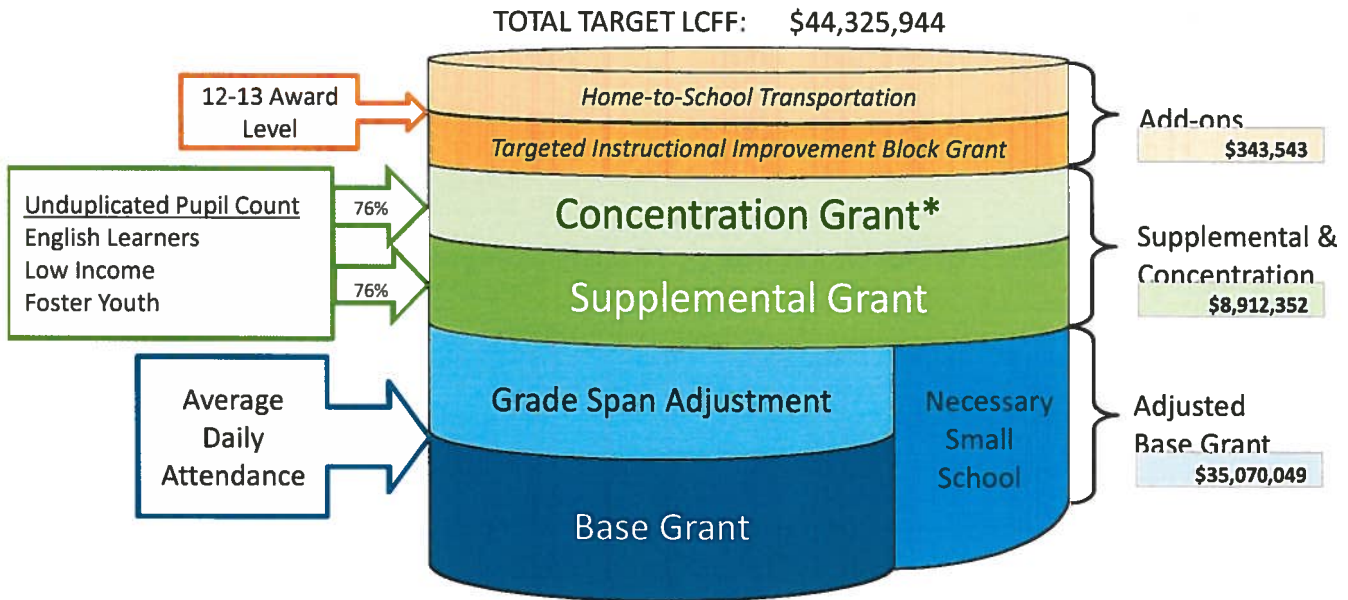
TOTAL TARGET LCFF: $44,325,944

12-13 Award Level

Home-to-School Transportation

Targeted Instructional Improvement Block Grant

Add-ons
$343,543

Unduplicated Pupil Count
English Learners
Low Income
Foster Youth

76%

Concentration Grant*

76%

Supplemental Grant

Supplemental & Concentration
$8,912,352

Average Daily Attendance

Grade Span Adjustment

Necessary Small School

Base Grant

Adjusted Base Grant
$35,070,049